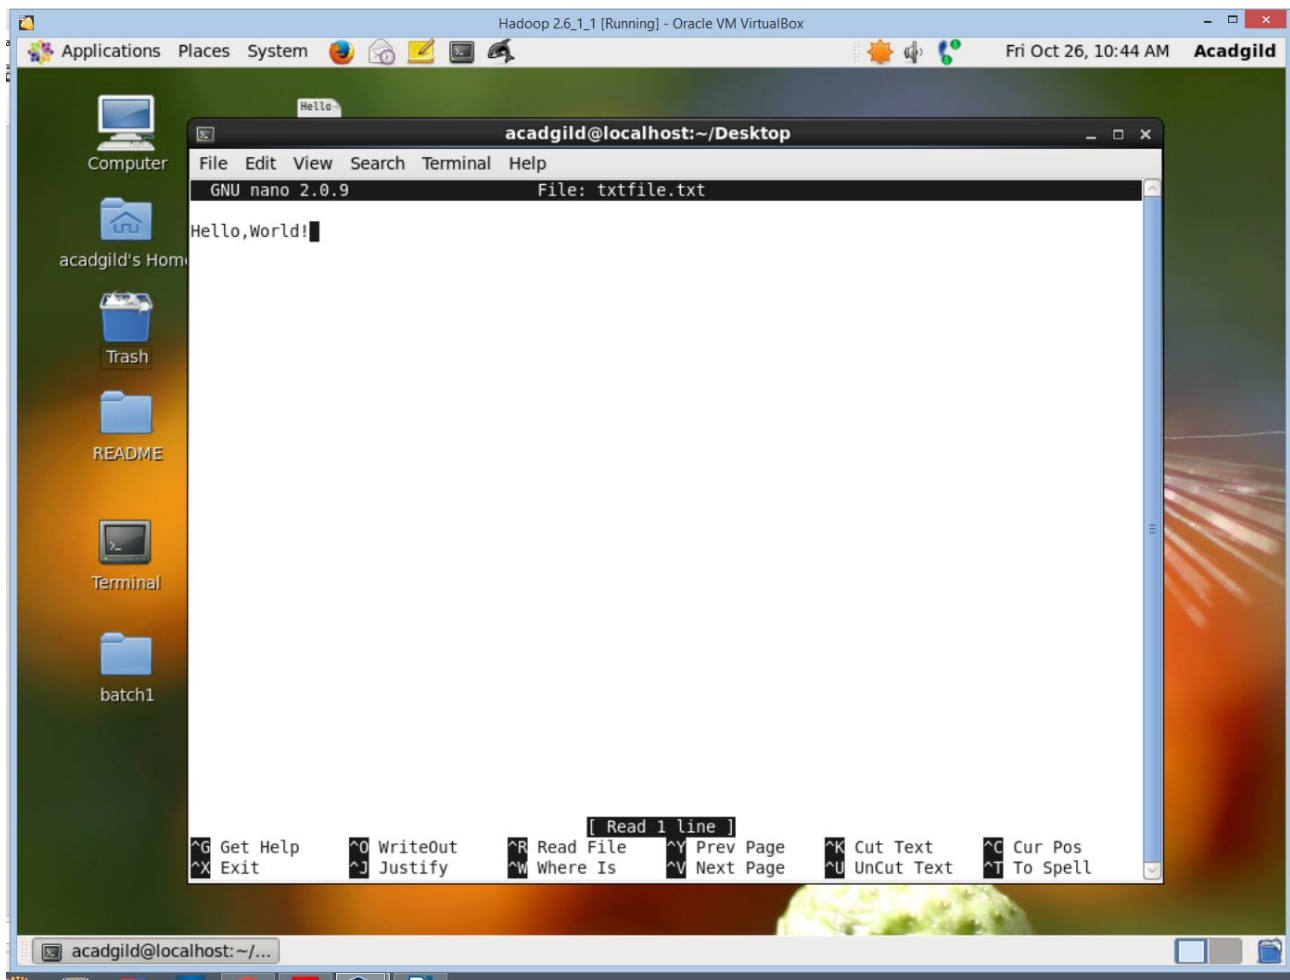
Hadoop 2.6_1_1 [Running] - Oracle VM VirtualBox

Applications Places System

Fri Oct 26, 10:44 AM Acadgild

Computer

acadgild's Hom

Trash

README

Terminal

batch1

Hello

acadgild@localhost:~/Desktop

File Edit View Search Terminal Help

GNU nano 2.0.9 File: txtfile.txt

Hello,World!

[ Read 1 line ]

| ^G Get Help | ^O WriteOut | ^R Read File | ^Y Prev Page | ^K Cut Text | ^C Cur Pos |
|---|---|---|---|---|---|
| ^X Exit | ^J Justify | ^W Where Is | ^V Next Page | ^U UnCut Text | ^T To Spell |

acadgild@localhost:~/...